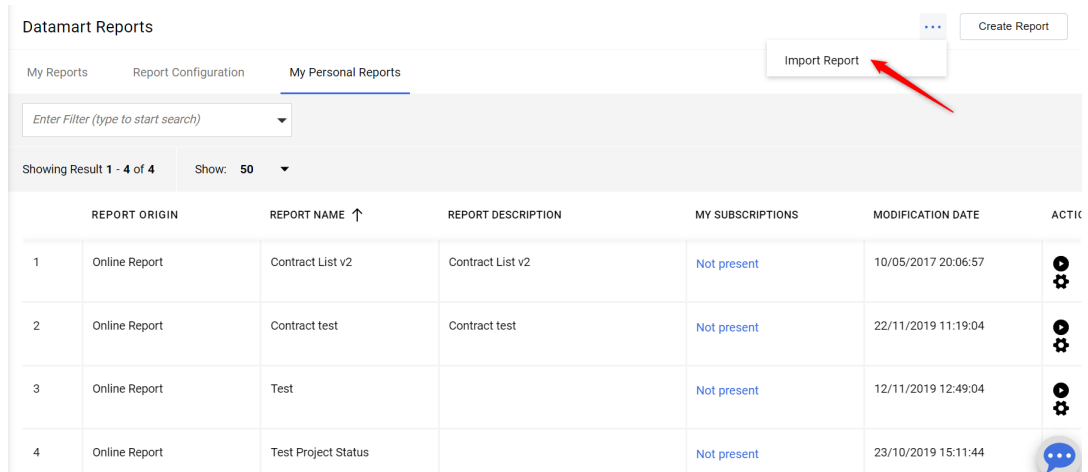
Datamart Reports

Create Report

Import Report

My Reports | Report Configuration | My Personal Reports

Enter Filter (type to start search)

Showing Result 1 - 4 of 4 Show: 50

| | REPORT ORIGIN | REPORT NAME | REPORT DESCRIPTION | MY SUBSCRIPTIONS | MODIFICATION DATE | ACTI |
|---|---|---|---|---|---|---|
| 1 | Online Report | Contract List v2 | Contract List v2 | Not present | 10/05/2017 20:06:57 | |
| 2 | Online Report | Contract test | Contract test | Not present | 22/11/2019 11:19:04 | |
| 3 | Online Report | Test | | Not present | 12/11/2019 12:49:04 | |
| 4 | Online Report | Test Project Status | | Not present | 23/10/2019 15:11:44 | |